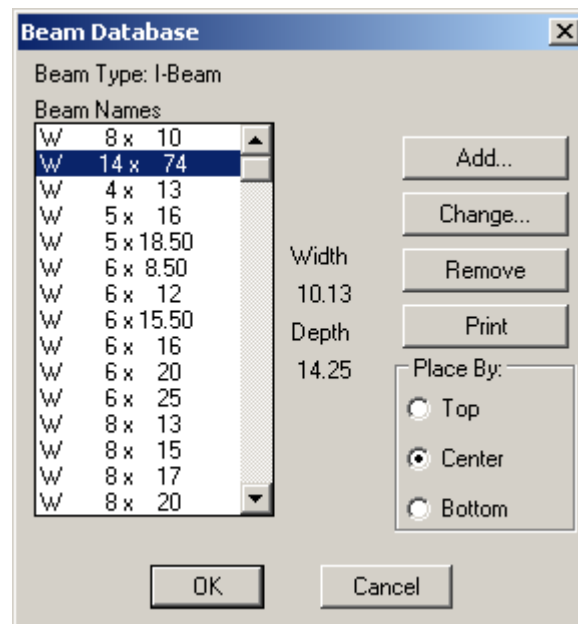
Beam Database

Beam Type: I-Beam

Beam Names

W 8 x 10
W 14 x 74
W 4 x 13
W 5 x 16
W 5 x 18.50
W 6 x 8.50
W 6 x 12
W 6 x 15.50
W 6 x 16
W 6 x 20
W 6 x 25
W 8 x 13
W 8 x 15
W 8 x 17
W 8 x 20

Width
10.13
Depth
14.25

Add...
Change...
Remove
Print

Place By:
Top
Center
Bottom

OK
Cancel